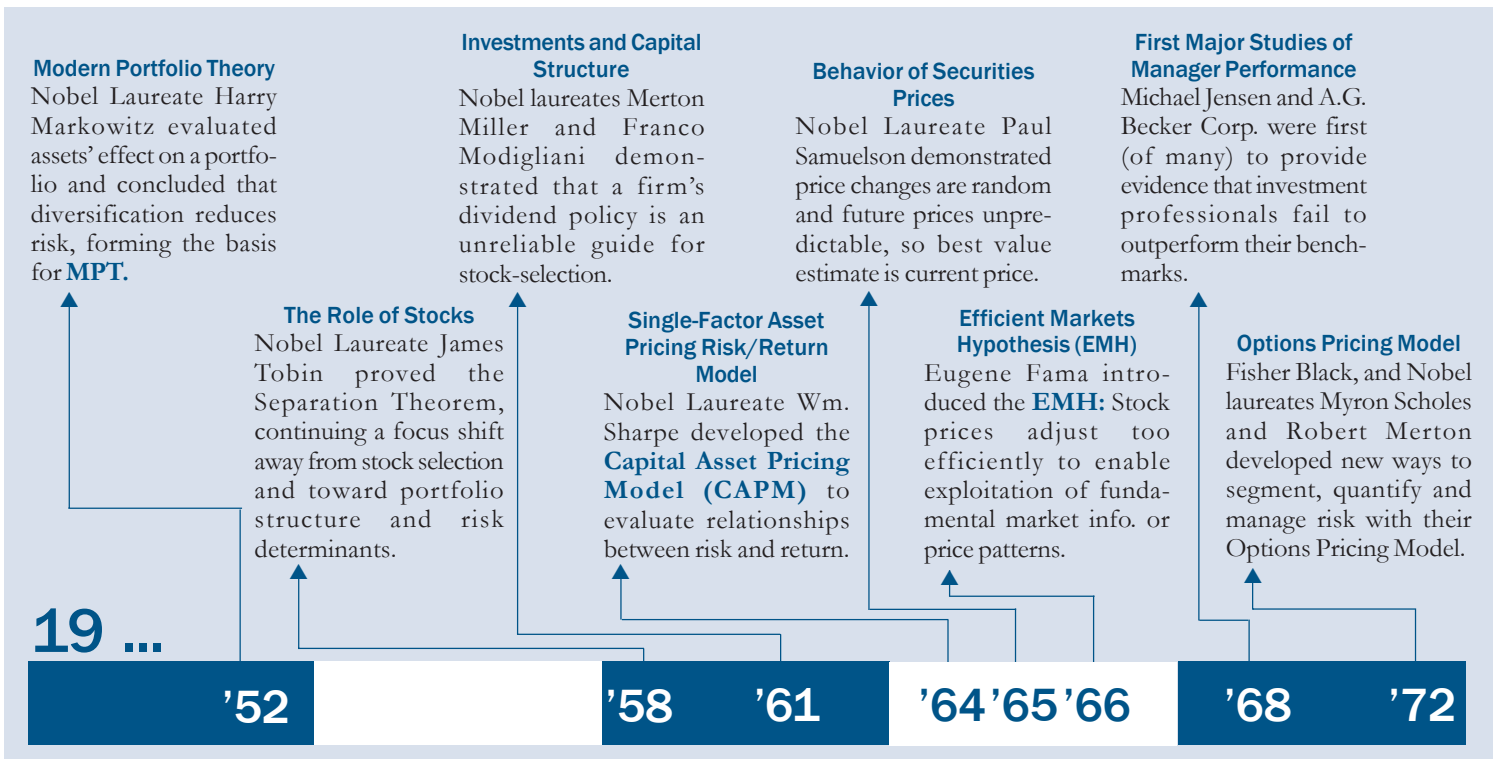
Modern Portfolio Theory
Nobel Laureate Harry Markowitz evaluated assets' effect on a portfolio and concluded that diversification reduces risk, forming the basis for MPT.

The Role of Stocks
Nobel Laureate James Tobin proved the Separation Theorem, continuing a focus shift away from stock selection and toward portfolio structure and risk determinants.

Investments and Capital Structure
Nobel laureates Merton Miller and Franco Modigliani demonstrated that a firm's dividend policy is an unreliable guide for stock-selection.

Single-Factor Asset Pricing Risk/Return Model
Nobel Laureate Wm. Sharpe developed the Capital Asset Pricing Model (CAPM) to evaluate relationships between risk and return.

Behavior of Securities Prices
Nobel Laureate Paul Samuelson demonstrated price changes are random and future prices unpredictable, so best value estimate is current price.

Efficient Markets Hypothesis (EMH)
Eugene Fama introduced the EMH: Stock prices adjust too efficiently to enable exploitation of fundamental market info. or price patterns.

First Major Studies of Manager Performance
Michael Jensen and A.G. Becker Corp. were first (of many) to provide evidence that investment professionals fail to outperform their benchmarks.

Options Pricing Model
Fisher Black, and Nobel laureates Myron Scholes and Robert Merton developed new ways to segment, quantify and manage risk with their Options Pricing Model.

19 ...

'52 '58 '61 '64 '65 '66 '68 '72